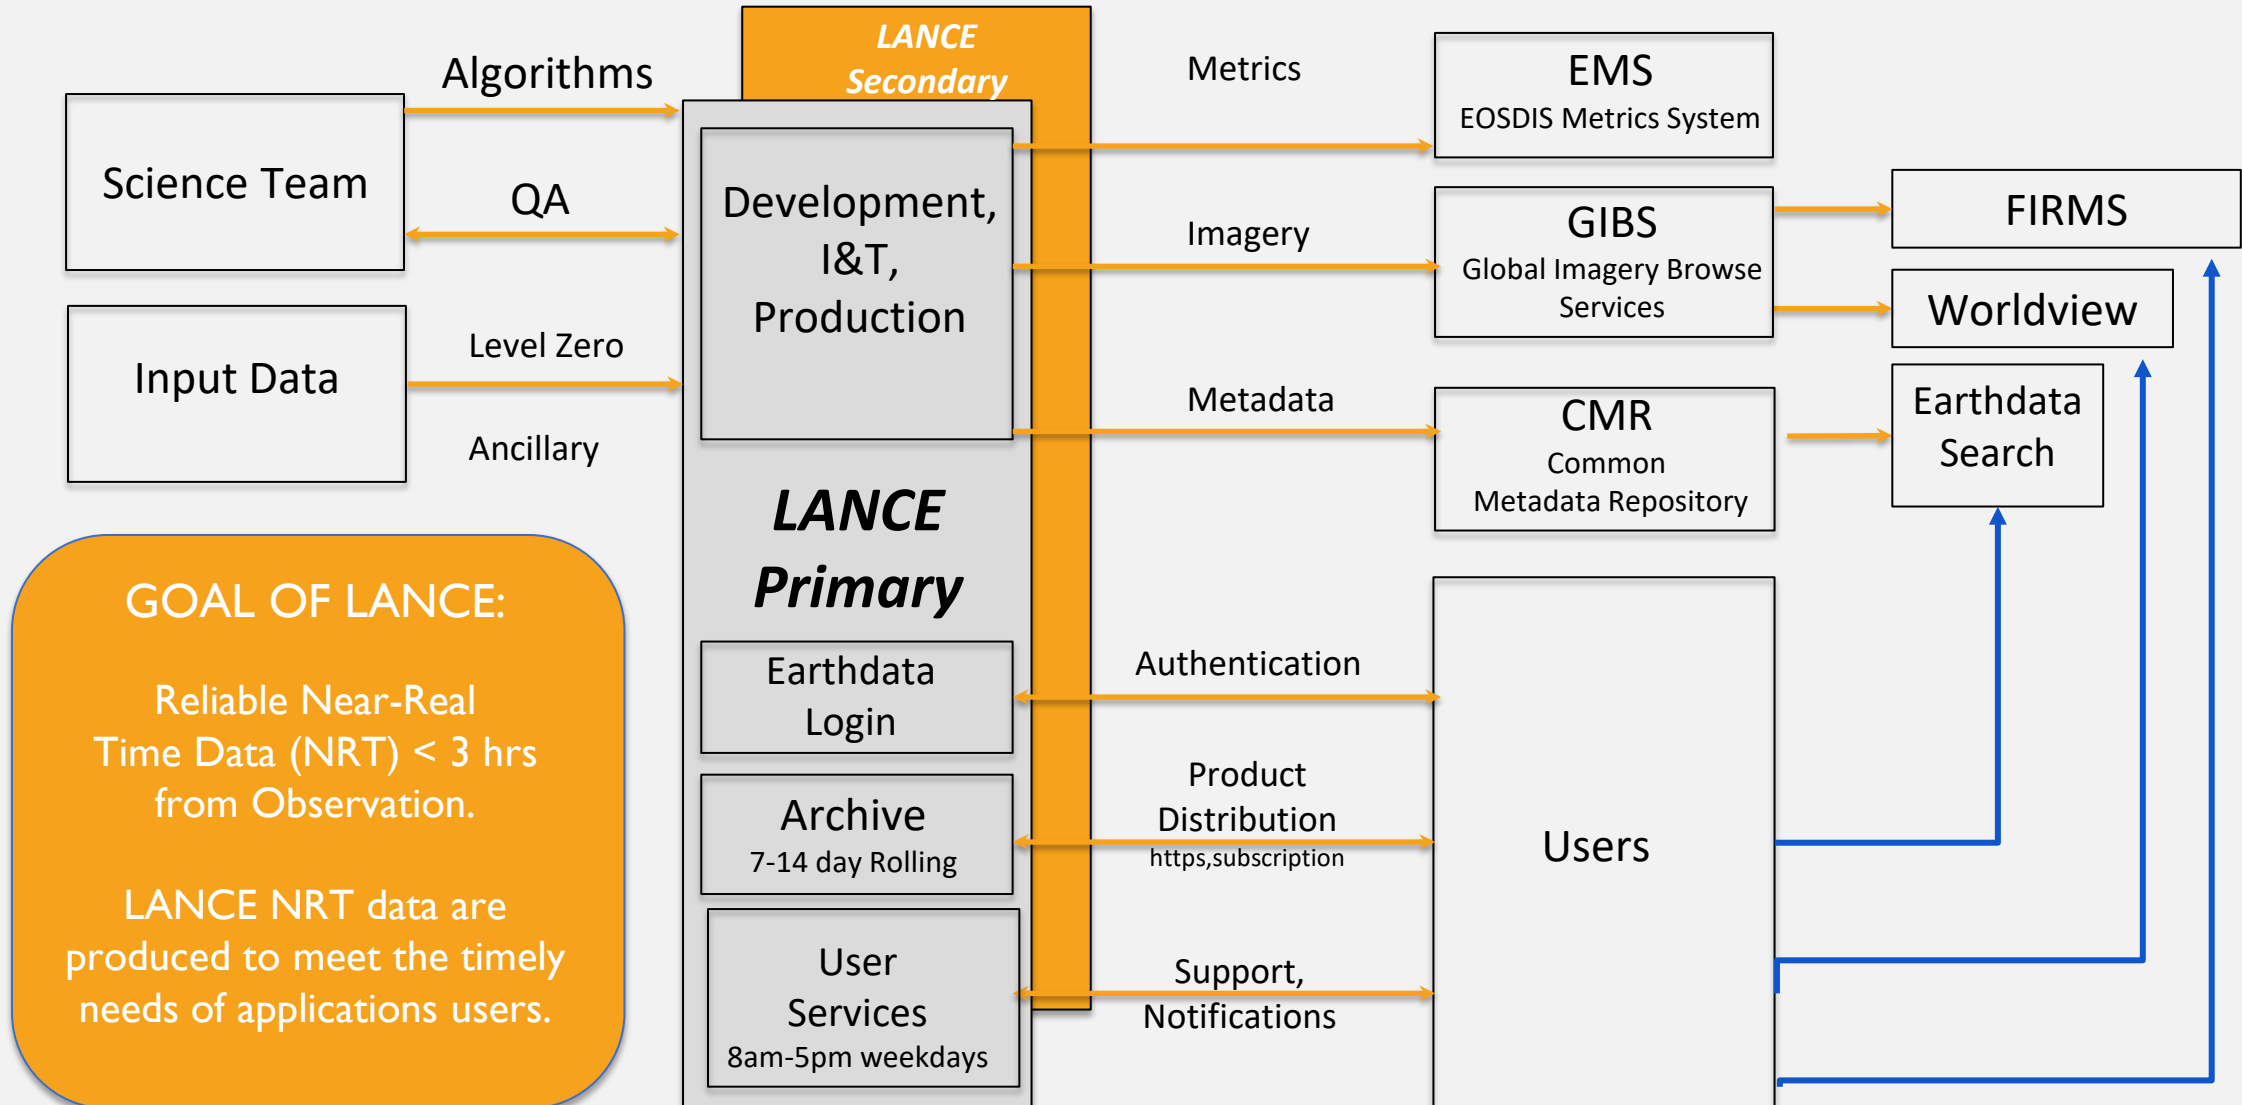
Science Team

Algorithms

QA

Input Data

Level Zero

Ancillary

LANCE Secondary

Development, I&T, Production

LANCE Primary

Earthdata Login

Archive
7-14 day Rolling

User Services
8am-5pm weekdays

Metrics

Imagery

Metadata

Authentication

Product Distribution
https,subscription

Support, Notifications

EMS
EOSDIS Metrics System

GIBS
Global Imagery Browse Services

CMR
Common Metadata Repository

Users

FIRMS

Worldview

Earthdata Search

GOAL OF LANCE:

Reliable Near-Real Time Data (NRT) < 3 hrs from Observation.

LANCE NRT data are produced to meet the timely needs of applications users.